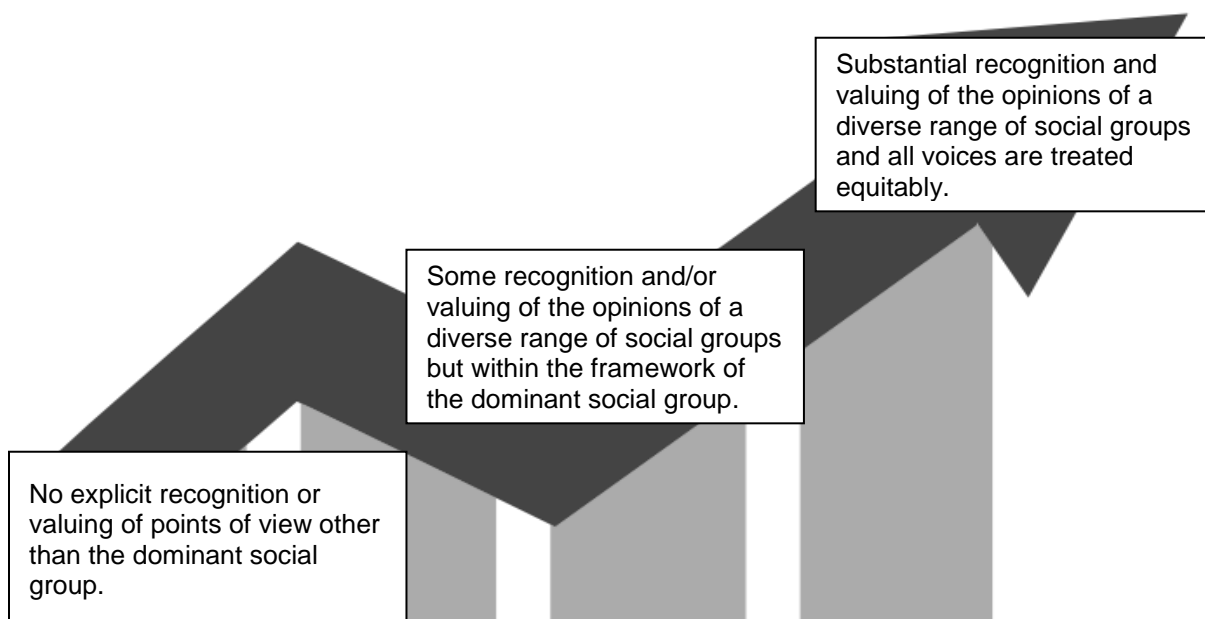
No explicit recognition or valuing of points of view other than the dominant social group.

Some recognition and/or valuing of the opinions of a diverse range of social groups but within the framework of the dominant social group.

Substantial recognition and valuing of the opinions of a diverse range of social groups and all voices are treated equitably.